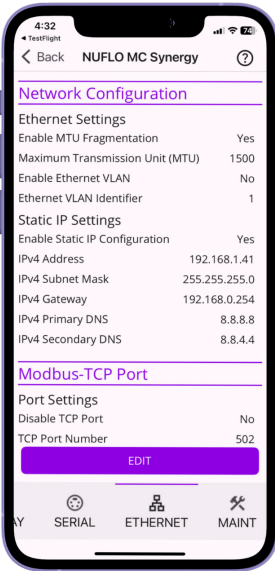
4:32
◂ TestFlight
74

< Back NUFLO MC Synergy ?

Network Configuration

Ethernet Settings

| | |
|---|---|
| Enable MTU Fragmentation | Yes |
| Maximum Transmission Unit (MTU) | 1500 |
| Enable Ethernet VLAN | No |
| Ethernet VLAN Identifier | 1 |

Static IP Settings

| | |
|---|---|
| Enable Static IP Configuration | Yes |
| IPv4 Address | 192.168.1.41 |
| IPv4 Subnet Mask | 255.255.255.0 |
| IPv4 Gateway | 192.168.0.254 |
| IPv4 Primary DNS | 8.8.8.8 |
| IPv4 Secondary DNS | 8.8.4.4 |

Modbus-TCP Port

Port Settings

| | |
|---|---|
| Disable TCP Port | No |
| TCP Port Number | 502 |

EDIT

AY SERIAL ETHERNET MAINT